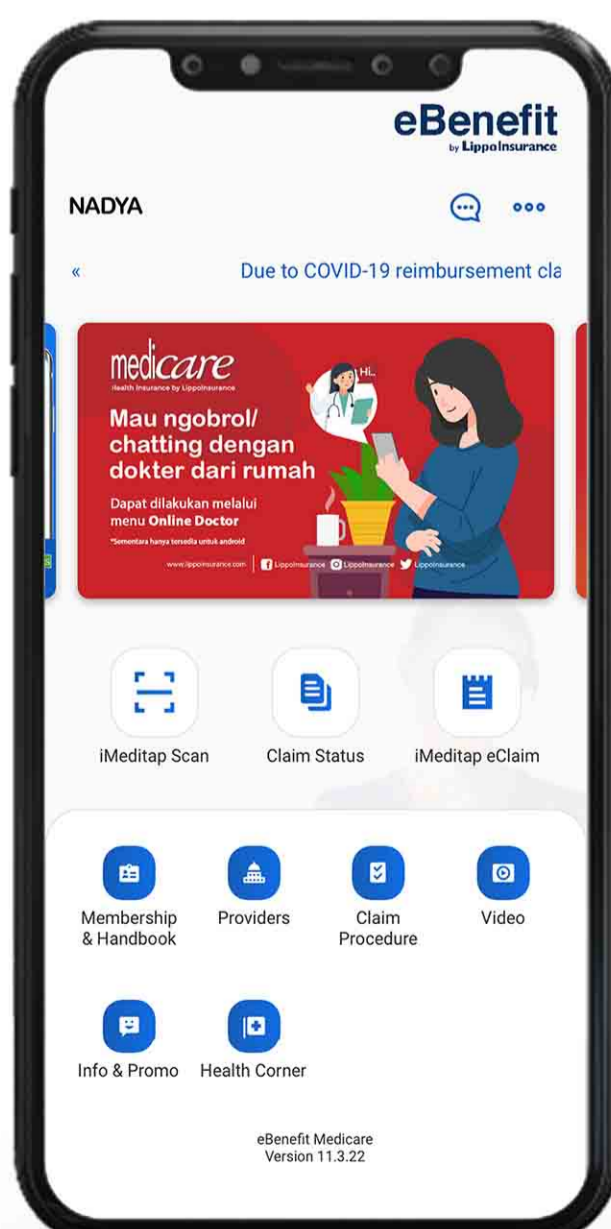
eBenefit
by LippoInsurance

NADYA

«

Due to COVID-19 reimbursement cla

medicare
Health Insurance by LippoInsurance

Hi..

Mau ngobrol/ chatting dengan dokter dari rumah

Dapat dilakukan melalui menu Online Doctor

*Sementara hanya tersedia untuk android

www.lippoinsurance.com LippoInsurance LippoInsurance LippoInsurance

iMeditap Scan

Claim Status

iMeditap eClaim

Membership & Handbook

Providers

Claim Procedure

Video

Info & Promo

Health Corner

eBenefit Medicare
Version 11.3.22